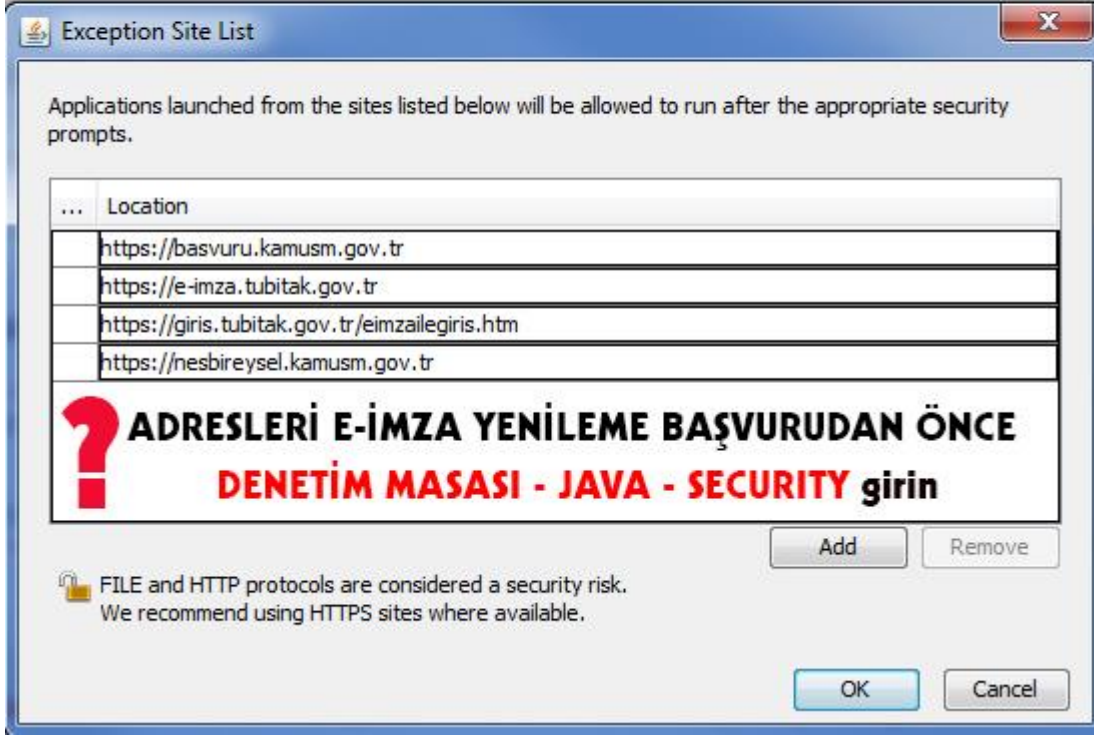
Exception Site List

Applications launched from the sites listed below will be allowed to run after the appropriate security prompts.

| ... | Location |
|---|---|
| | https://basvuru.kamusm.gov.tr |
| | https://e-imza.tubitak.gov.tr |
| | https://giris.tubitak.gov.tr/eimzailegiris.htm |
| | https://nesbireysel.kamusm.gov.tr |

?

ADRESLERİ E-İMZA YENİLEME BAŞVURUDAN ÖNCE

DENETİM MASASI - JAVA - SECURITY girin

Add Remove

FILE and HTTP protocols are considered a security risk. We recommend using HTTPS sites where available.

OK Cancel